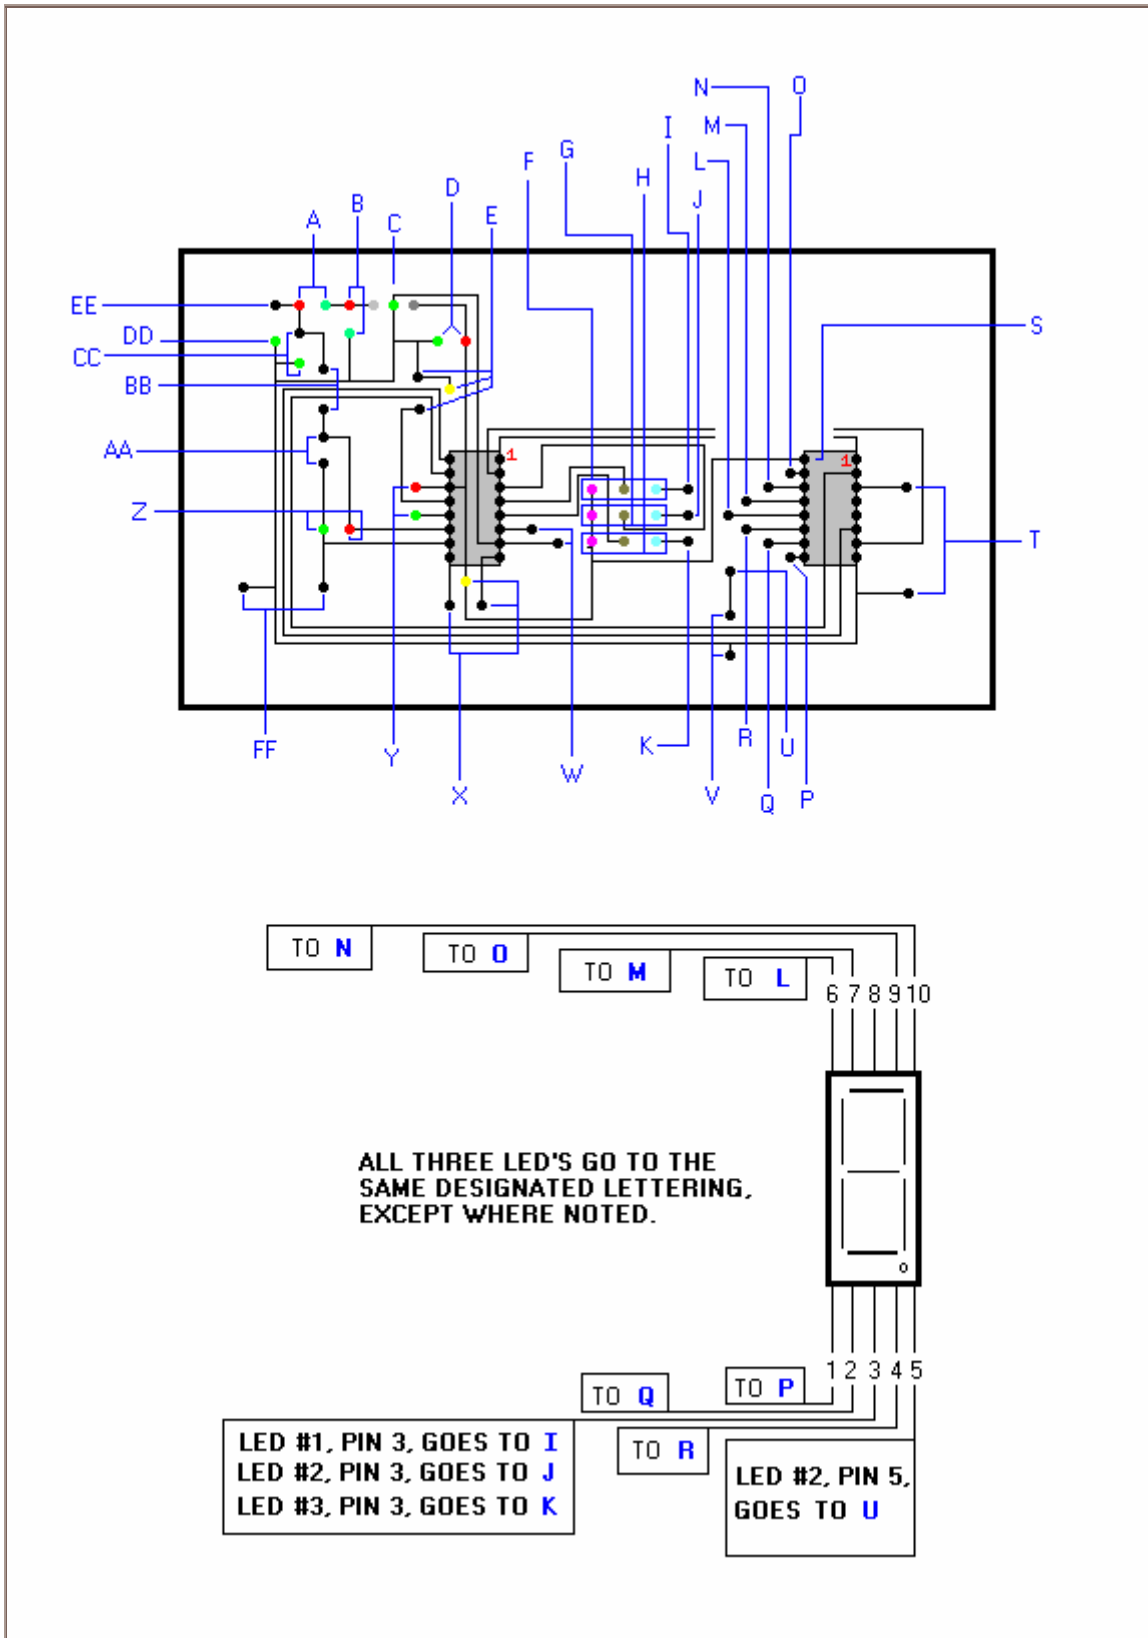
N
O
I
M
L
G
F
H
J
D
E
A
B
C
EE
DD
CC
BB
AA
Z
S
T
1
1
FF
Y
X
W
K
V
R
U
Q
P

TO N
TO O
TO M
TO L
6 7 8 9 10

ALL THREE LED'S GO TO THE SAME DESIGNATED LETTERING, EXCEPT WHERE NOTED.

1 2 3 4 5
TO Q
TO P
TO R

LED #1, PIN 3, GOES TO I
LED #2, PIN 3, GOES TO J
LED #3, PIN 3, GOES TO K

LED #2, PIN 5, GOES TO U